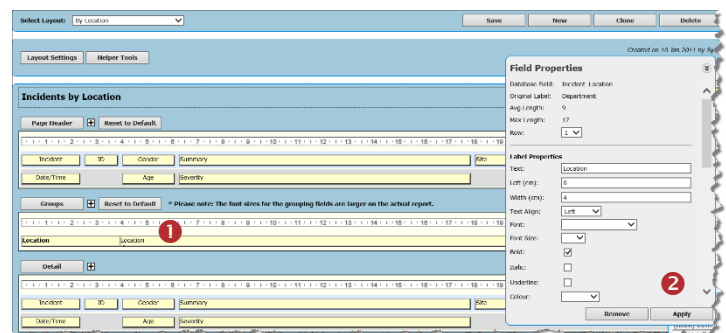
Select Layout: By Location

Save New Clone Delete

Created on 10 Jan 2011 by Sy

Layout Settings Helper Tools

Incidents by Location

Page Header Reset to Default

Incident ID Gender Summary Site

Date/Time Age Severity

Groups Reset to Default * Please note: The font sizes for the grouping fields are larger on the actual report.

1

Location Location

Detail

Incident ID Gender Summary Site

Date/Time Age Severity

Field Properties

Database Field: Incident Location
Original Label: Department
Avg Length: 9
Max Length: 17
Row: 1

Label Properties

Text: Location
Left (cm): 8
Width (cm): 4
Text Align: Left
Font:
Font Size:
Bold: ✓
Italic:
Underline:
Colour:

2

Remove Apply